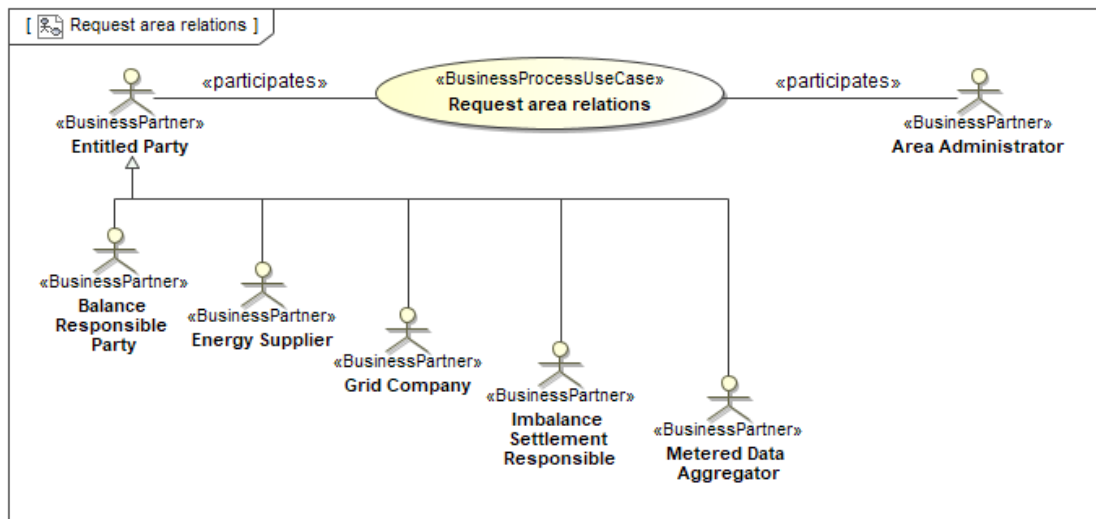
[ Request area relations ]

«participates»

«BusinessProcessUseCase»
Request area relations

«participates»

«BusinessPartner»
Entitled Party

«BusinessPartner»
Area Administrator

«BusinessPartner»
Balance Responsible Party

«BusinessPartner»
Energy Supplier

«BusinessPartner»
Grid Company

«BusinessPartner»
Imbalance Settlement Responsible

«BusinessPartner»
Metered Data Aggregator